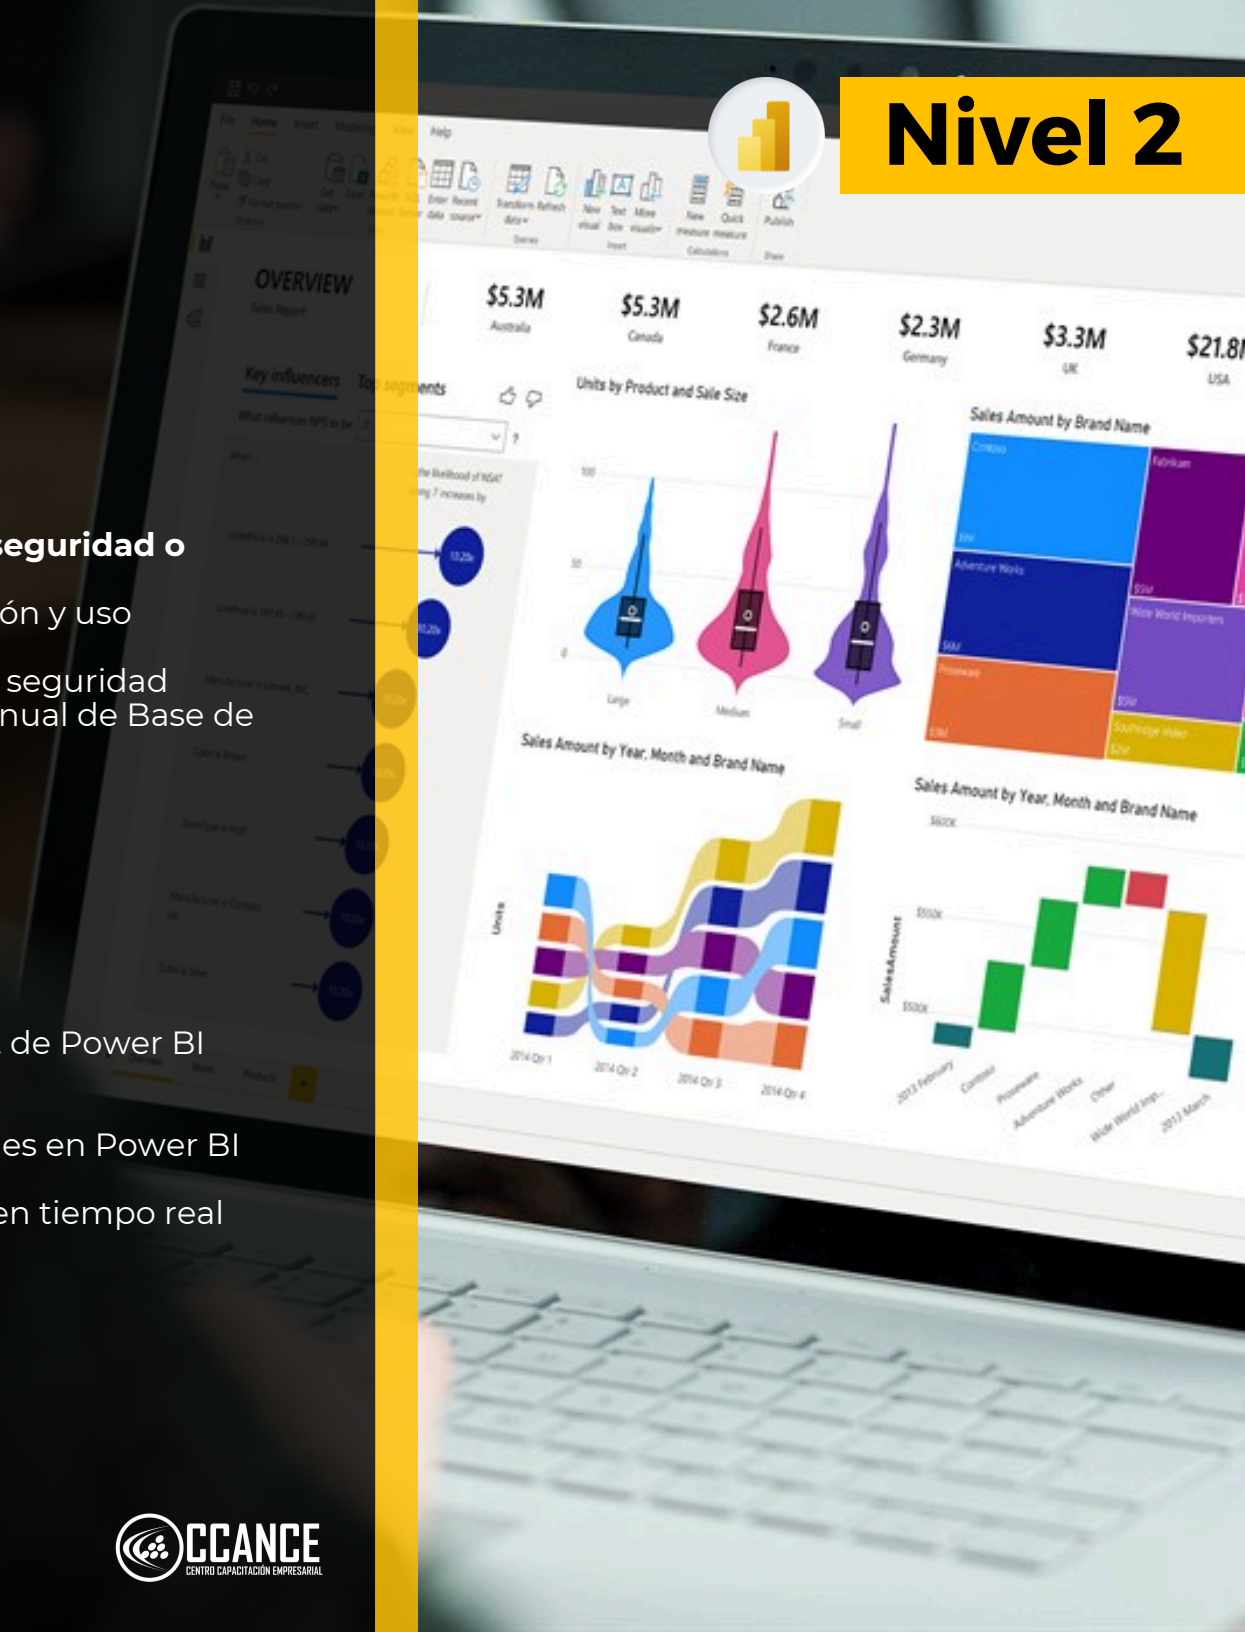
Nivel 2

seguridad o

ón y uso

seguridad
nual de Base de

de Power BI

es en Power BI

en tiempo real

CCANCE
CENTRO CAPACITACIÓN EMPRESARIAL

OVERVIEW
Sales Report
Key influencers
Top segments

$5.3M
Australia
$5.3M
Canada
$2.6M
France
$2.3M
Germany
$3.3M
UK
$21.8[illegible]
USA

Units by Product and Sale Size
Sales Amount by Brand Name
Sales Amount by Year, Month and Brand Name
Sales Amount by Year, Month and Brand Name